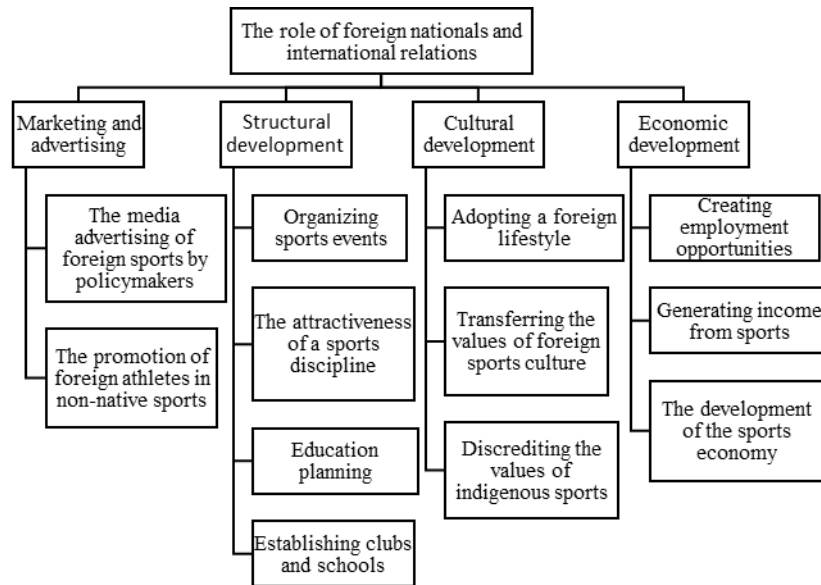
The role of foreign nationals and international relations

Marketing and advertising

The media advertising of foreign sports by policymakers

The promotion of foreign athletes in non-native sports

Structural development

Organizing sports events

The attractiveness of a sports discipline

Education planning

Establishing clubs and schools

Cultural development

Adopting a foreign lifestyle

Transferring the values of foreign sports culture

Discrediting the values of indigenous sports

Economic development

Creating employment opportunities

Generating income from sports

The development of the sports economy